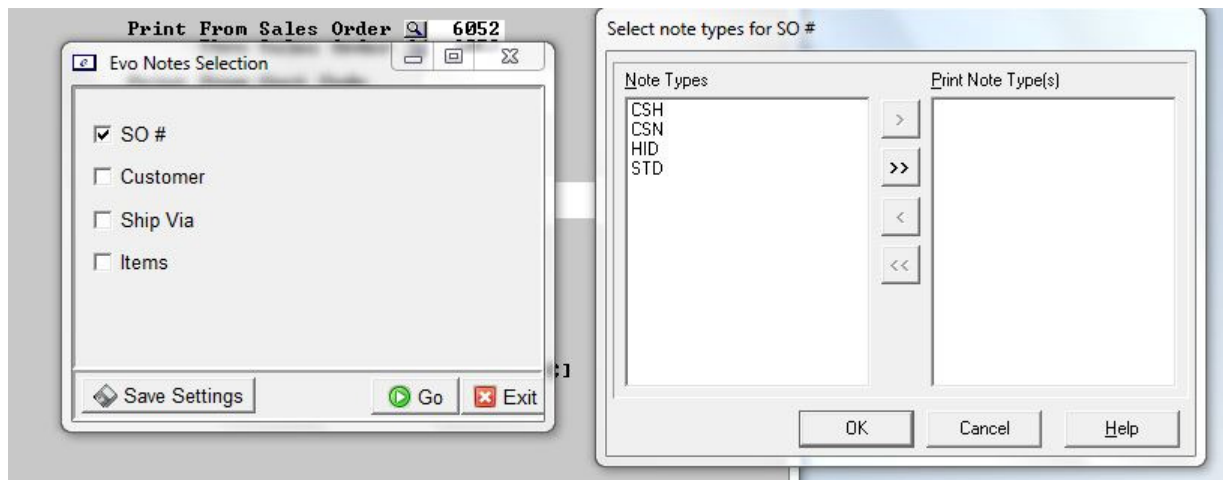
Print From Sales Order 6052

Evo Notes Selection

SO #

Customer

Ship Via

Items

Save Settings

Go

Exit

Select note types for SO #

Note Types

Print Note Type(s)

CSH
CSN
HID
STD

>

>>

<

<<

OK

Cancel

Help